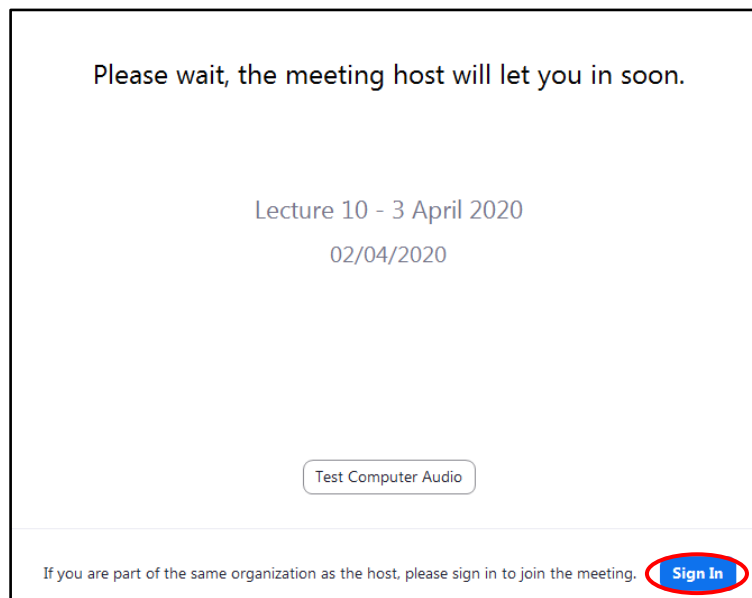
Please wait, the meeting host will let you in soon.

Lecture 10 - 3 April 2020

02/04/2020

Test Computer Audio

If you are part of the same organization as the host, please sign in to join the meeting.

Sign In